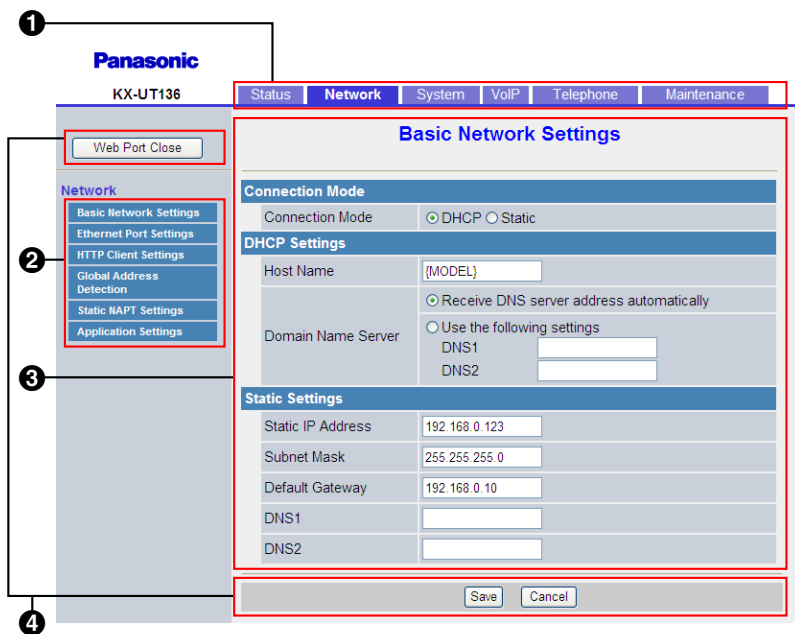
❶

Panasonic

KX-UT136

Status Network System VoIP Telephone Maintenance

Web Port Close

Network

Basic Network Settings

Ethernet Port Settings

HTTP Client Settings

Global Address Detection

Static NAPT Settings

Application Settings

❷

❸

❹

Basic Network Settings

| Connection Mode | |
|---|---|
| Connection Mode | ⊙ DHCP ○ Static |

| DHCP Settings | |
|---|---|
| Host Name | {MODEL} |
| Domain Name Server | ⊙ Receive DNS server address automatically |
| | ○ Use the following settings |
| | DNS1 |
| | DNS2 |

| Static Settings | |
|---|---|
| Static IP Address | 192.168.0.123 |
| Subnet Mask | 255.255.255.0 |
| Default Gateway | 192.168.0.10 |
| DNS1 | |
| DNS2 | |

Save Cancel